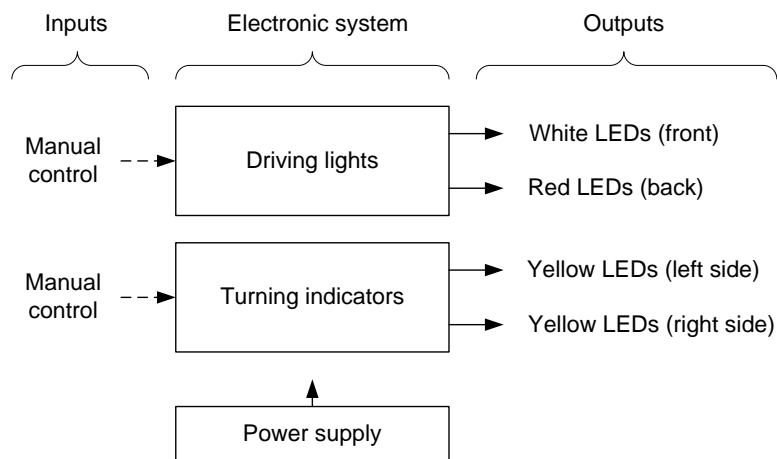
Inputs

Electronic system

Outputs

Manual control

Driving lights

White LEDs (front)

Red LEDs (back)

Manual control

Turning indicators

Yellow LEDs (left side)

Yellow LEDs (right side)

Power supply